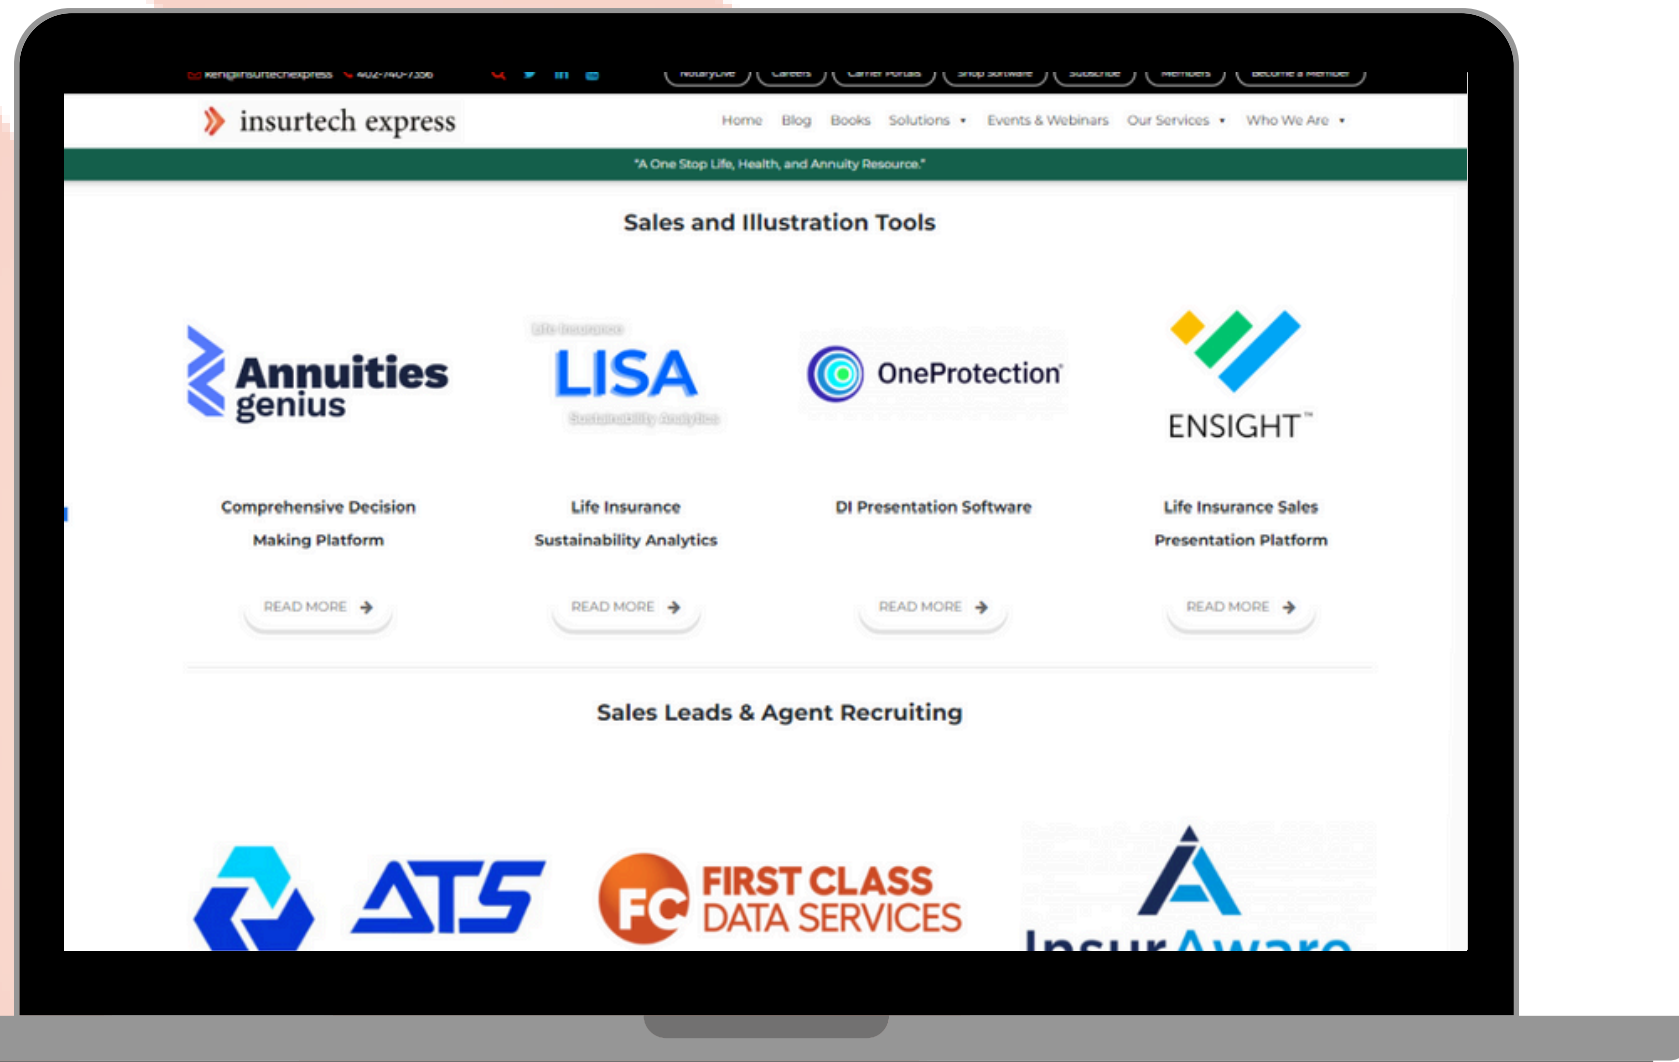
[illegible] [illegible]

NotaryLive Careers Carrier Portals Shop Software Subscribe Members Become a Member

insurtech express

Home Blog Books Solutions Events & Webinars Our Services Who We Are

"A One Stop Life, Health, and Annuity Resource."

Sales and Illustration Tools

Annuities genius

Life Insurance LISA Sustainability Analytics

OneProtection

ENSIGHT™

Comprehensive Decision Making Platform

Life Insurance Sustainability Analytics

DI Presentation Software

Life Insurance Sales Presentation Platform

READ MORE

READ MORE

READ MORE

READ MORE

Sales Leads & Agent Recruiting

ATS

FC FIRST CLASS DATA SERVICES

InsurAware